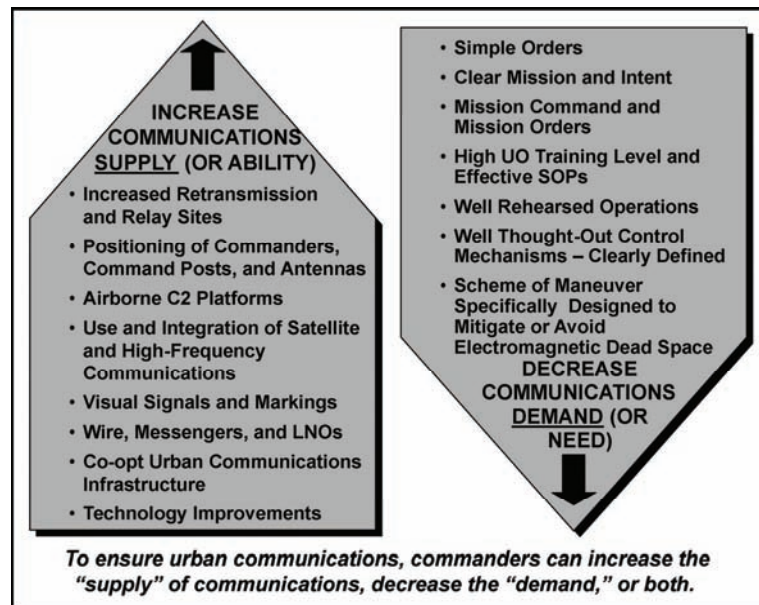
INCREASE COMMUNICATIONS SUPPLY (OR ABILITY)

• Increased Retransmission and Relay Sites
• Positioning of Commanders, Command Posts, and Antennas
• Airborne C2 Platforms
• Use and Integration of Satellite and High-Frequency Communications
• Visual Signals and Markings
• Wire, Messengers, and LNOs
• Co-opt Urban Communications Infrastructure
• Technology Improvements

• Simple Orders
• Clear Mission and Intent
• Mission Command and Mission Orders
• High UO Training Level and Effective SOPs
• Well Rehearsed Operations
• Well Thought-Out Control Mechanisms – Clearly Defined
• Scheme of Maneuver Specifically Designed to Mitigate or Avoid Electromagnetic Dead Space

DECREASE COMMUNICATIONS DEMAND (OR NEED)

To ensure urban communications, commanders can increase the "supply" of communications, decrease the "demand," or both.